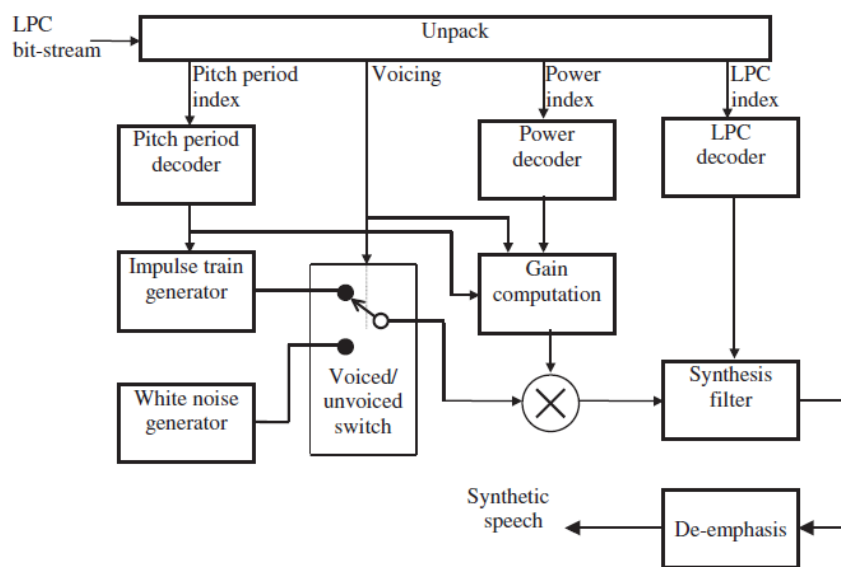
LPC bit-stream

Unpack

Pitch period index

Voicing

Power index

LPC index

Pitch period decoder

Power decoder

LPC decoder

Impulse train generator

Gain computation

White noise generator

Voiced/ unvoiced switch

Synthesis filter

Synthetic speech

De-emphasis